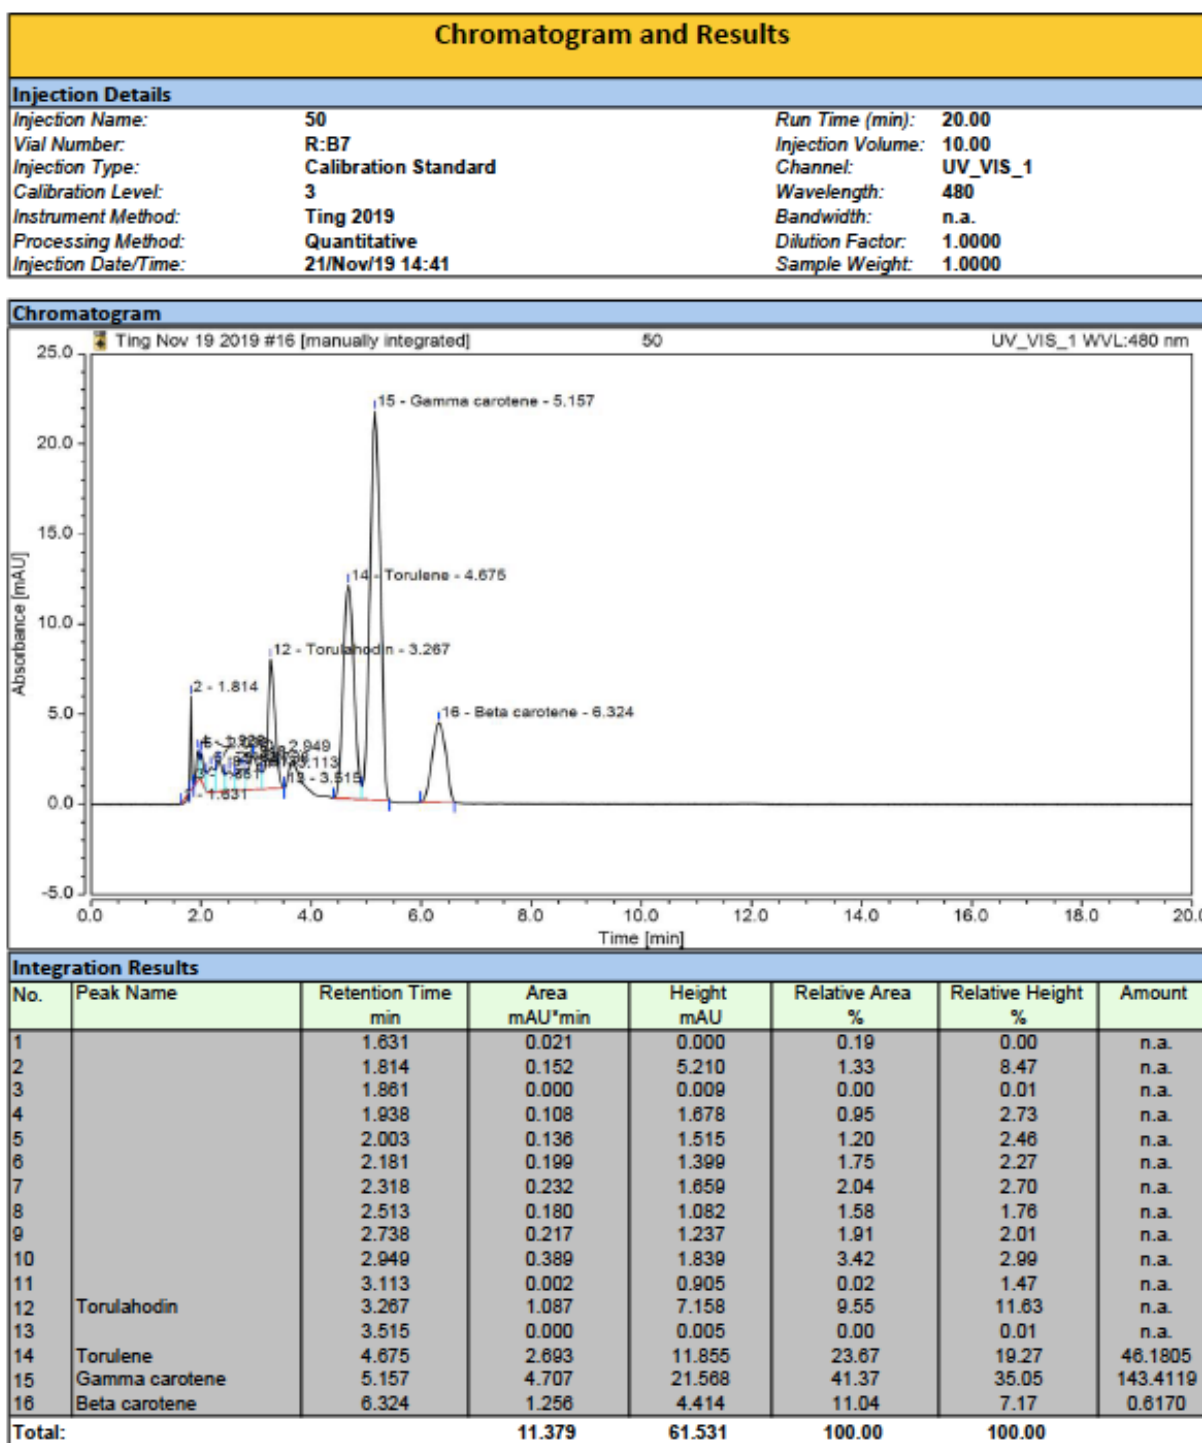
Chromatogram and Results

Injection Details

| | | | |
|---|---|---|---|
| Injection Name: | 50 | Run Time (min): | 20.00 |
| Vial Number: | R:B7 | Injection Volume: | 10.00 |
| Injection Type: | Calibration Standard | Channel: | UV_VIS_1 |
| Calibration Level: | 3 | Wavelength: | 480 |
| Instrument Method: | Ting 2019 | Bandwidth: | n.a. |
| Processing Method: | Quantitative | Dilution Factor: | 1.0000 |
| Injection Date/Time: | 21/Nov/19 14:41 | Sample Weight: | 1.0000 |

Chromatogram

Ting Nov 19 2019 #16 [manually integrated] 50 UV_VIS_1 WVL:480 nm

25.0 20.0 15.0 10.0 5.0 0.0 -5.0

Absorbance [mAU]

15 - Gamma carotene - 5.157
14 - Torulene - 4.675
12 - Torulahodin - 3.267
2 - 1.814
16 - Beta carotene - 6.324
2.949
3.113
13 - 3.515
1.631
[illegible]

0.0 2.0 4.0 6.0 8.0 10.0 12.0 14.0 16.0 18.0 20.0

Time [min]

Integration Results

| No. | Peak Name | Retention Time min | Area mAU*min | Height mAU | Relative Area % | Relative Height % | Amount |
|---|---|---|---|---|---|---|---|
| 1 | | 1.631 | 0.021 | 0.000 | 0.19 | 0.00 | n.a. |
| 2 | | 1.814 | 0.152 | 5.210 | 1.33 | 8.47 | n.a. |
| 3 | | 1.861 | 0.000 | 0.009 | 0.00 | 0.01 | n.a. |
| 4 | | 1.938 | 0.108 | 1.678 | 0.95 | 2.73 | n.a. |
| 5 | | 2.003 | 0.136 | 1.515 | 1.20 | 2.46 | n.a. |
| 6 | | 2.181 | 0.199 | 1.399 | 1.75 | 2.27 | n.a. |
| 7 | | 2.318 | 0.232 | 1.659 | 2.04 | 2.70 | n.a. |
| 8 | | 2.513 | 0.180 | 1.082 | 1.58 | 1.76 | n.a. |
| 9 | | 2.738 | 0.217 | 1.237 | 1.91 | 2.01 | n.a. |
| 10 | | 2.949 | 0.389 | 1.839 | 3.42 | 2.99 | n.a. |
| 11 | | 3.113 | 0.002 | 0.905 | 0.02 | 1.47 | n.a. |
| 12 | Torulahodin | 3.267 | 1.087 | 7.158 | 9.55 | 11.63 | n.a. |
| 13 | | 3.515 | 0.000 | 0.005 | 0.00 | 0.01 | n.a. |
| 14 | Torulene | 4.675 | 2.693 | 11.855 | 23.67 | 19.27 | 46.1805 |
| 15 | Gamma carotene | 5.157 | 4.707 | 21.568 | 41.37 | 35.05 | 143.4119 |
| 16 | Beta carotene | 6.324 | 1.256 | 4.414 | 11.04 | 7.17 | 0.6170 |
| Total: | | | 11.379 | 61.531 | 100.00 | 100.00 | |